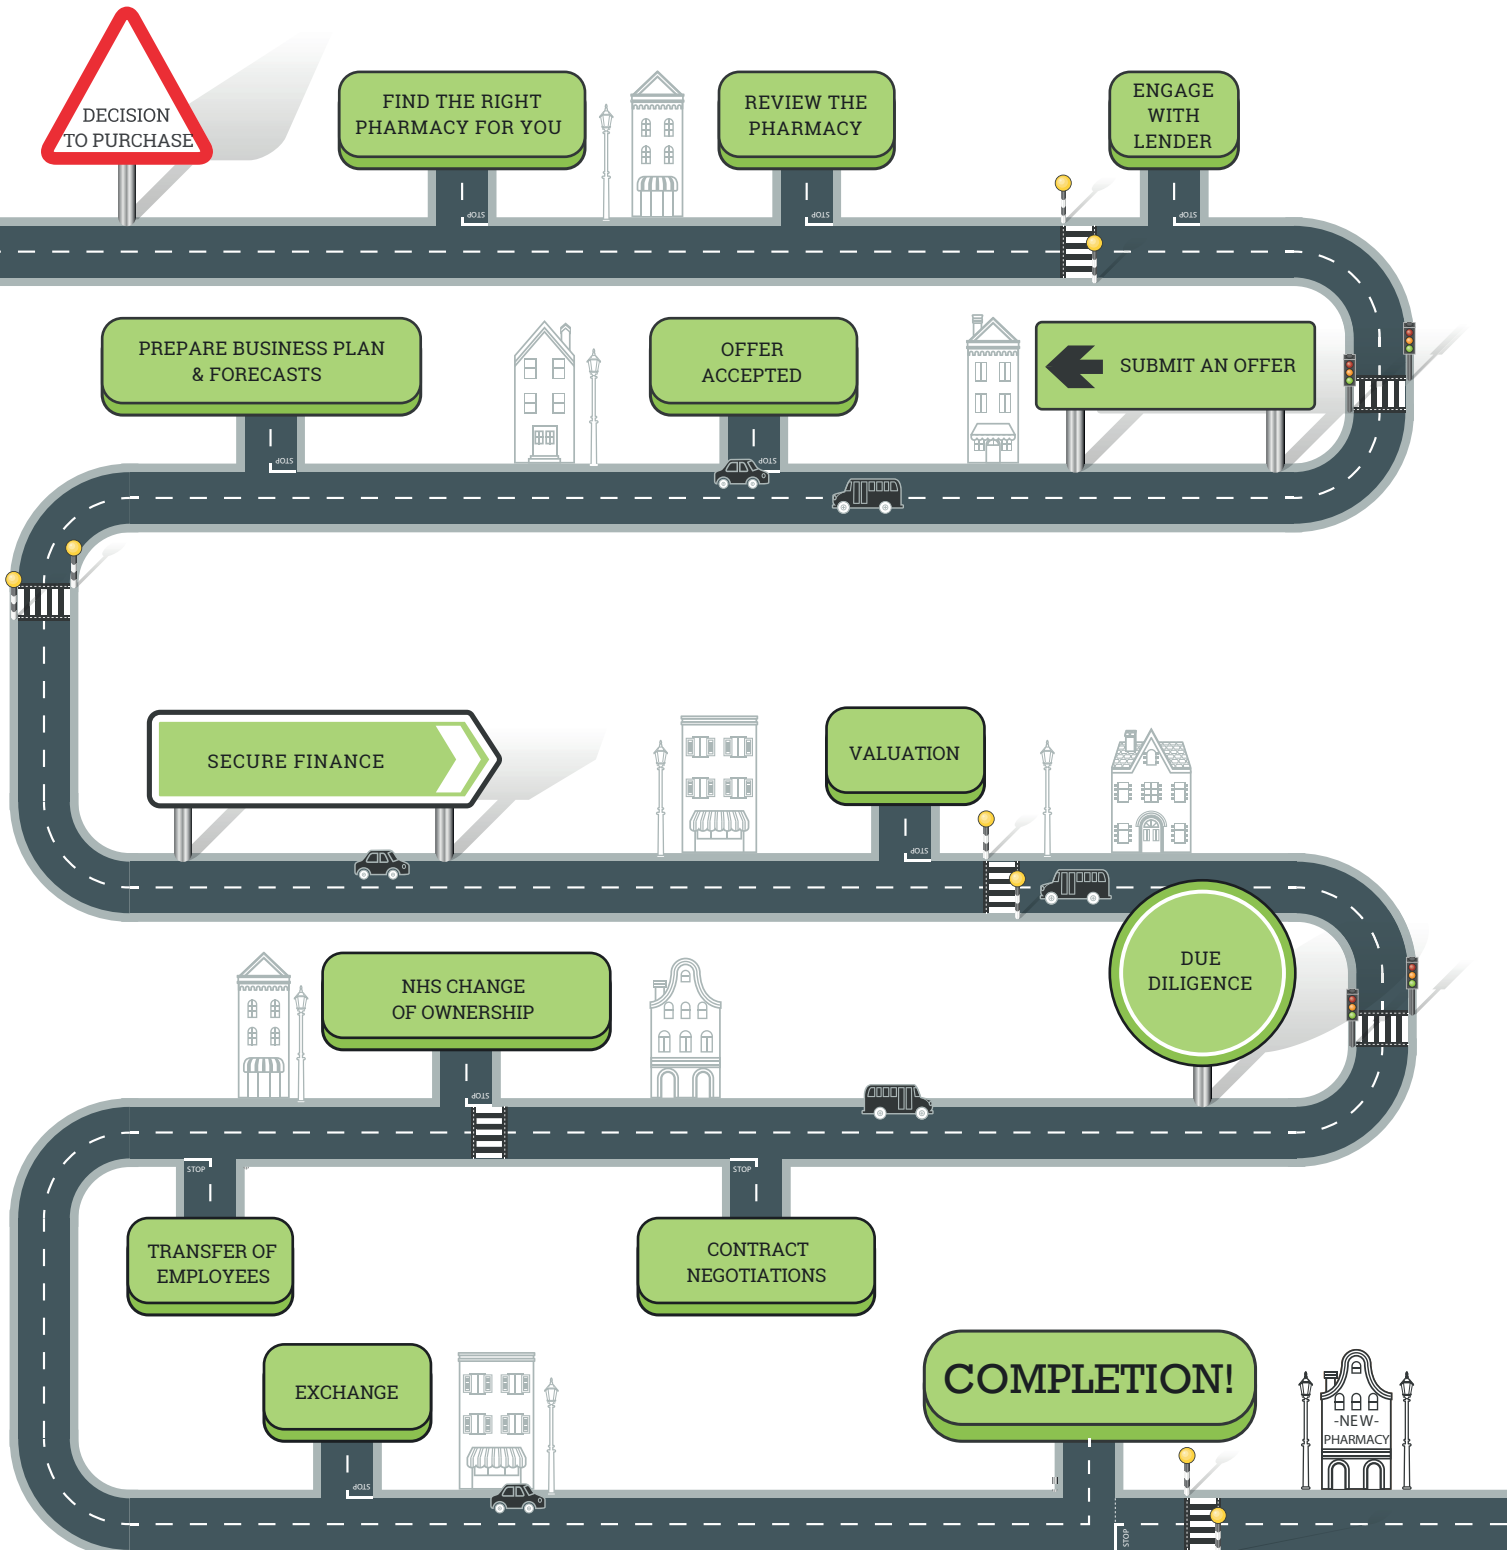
DECISION TO PURCHASE

FIND THE RIGHT PHARMACY FOR YOU

REVIEW THE PHARMACY

ENGAGE WITH LENDER

SUBMIT AN OFFER

OFFER ACCEPTED

PREPARE BUSINESS PLAN & FORECASTS

SECURE FINANCE

VALUATION

DUE DILIGENCE

NHS CHANGE OF OWNERSHIP

TRANSFER OF EMPLOYEES

CONTRACT NEGOTIATIONS

EXCHANGE

COMPLETION!

-NEW- PHARMACY

STOP